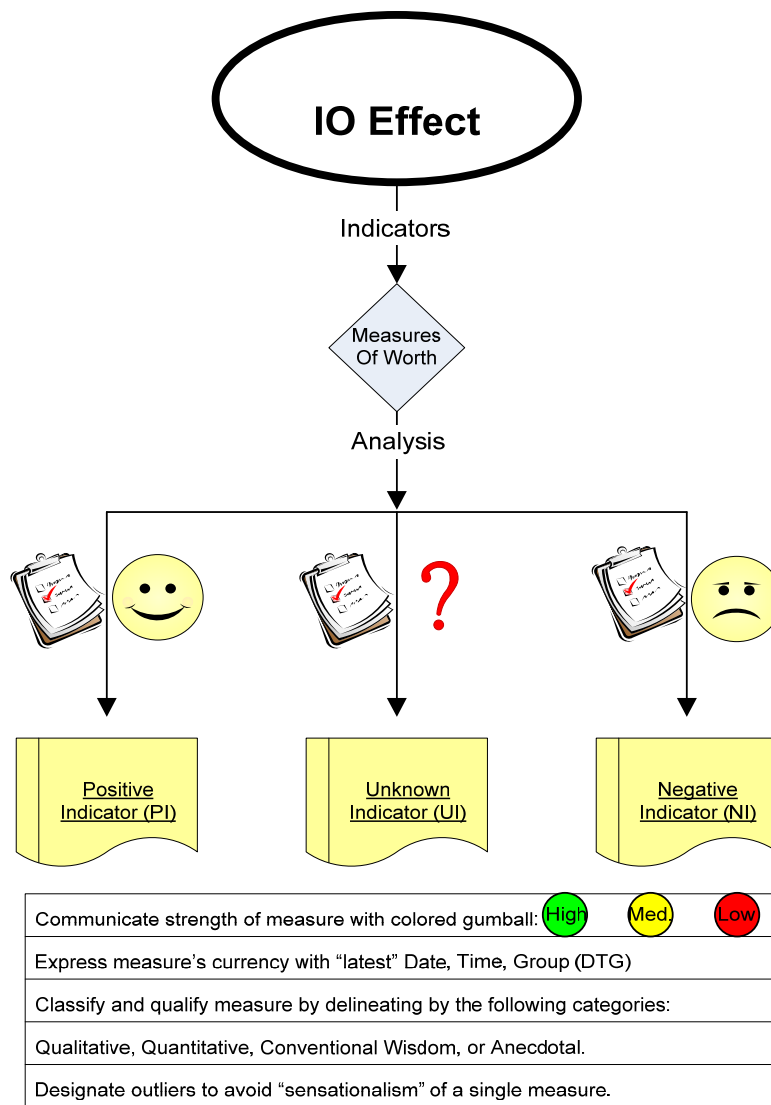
IO Effect

Indicators

Measures Of Worth

Analysis

?

Positive Indicator (PI)

Unknown Indicator (UI)

Negative Indicator (NI)

Communicate strength of measure with colored gumball: High Med. Low

Express measure’s currency with “latest” Date, Time, Group (DTG)

Classify and qualify measure by delineating by the following categories:

Qualitative, Quantitative, Conventional Wisdom, or Anecdotal.

Designate outliers to avoid “sensationalism” of a single measure.